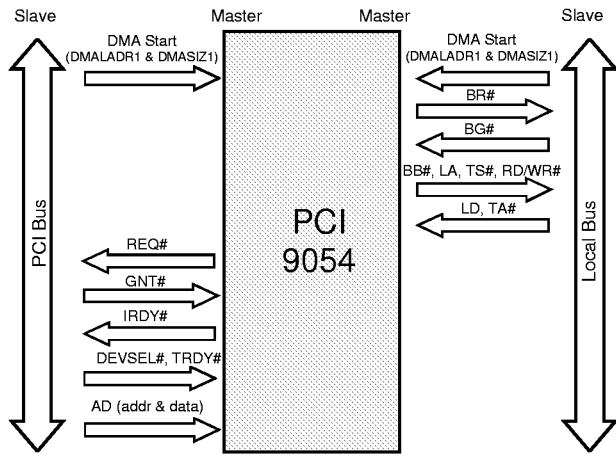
Slave

Master

Master

Slave

DMA Start
(DMALADR1 & DMASIZ1)

DMA Start
(DMALADR1 & DMASIZ1)

BR#

BG#

BB#, LA, TS#, RD/WR#

LD, TA#

PCI Bus

PCI
9054

Local Bus

REQ#

GNT#

IRDY#

DEVSEL#, TRDY#

AD (addr & data)